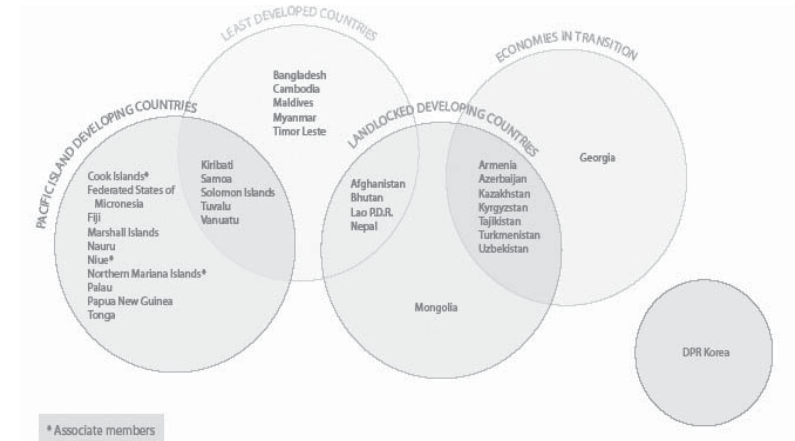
LEAST DEVELOPED COUNTRIES

Bangladesh
Cambodia
Maldives
Myanmar
Timor Leste

ECONOMIES IN TRANSITION

Georgia

PACIFIC ISLAND DEVELOPING COUNTRIES

Cook Islands*
Federated States of Micronesia
Fiji
Marshall Islands
Nauru
Niue*
Northern Mariana Islands*
Palau
Papua New Guinea
Tonga

Kiribati
Samoa
Solomon Islands
Tuvalu
Vanuatu

LANDLOCKED DEVELOPING COUNTRIES

Afghanistan
Bhutan
Lao P.D.R.
Nepal

Armenia
Azerbaijan
Kazakhstan
Kyrgyzstan
Tajikistan
Turkmenistan
Uzbekistan

Mongolia

DPR Korea

* Associate members